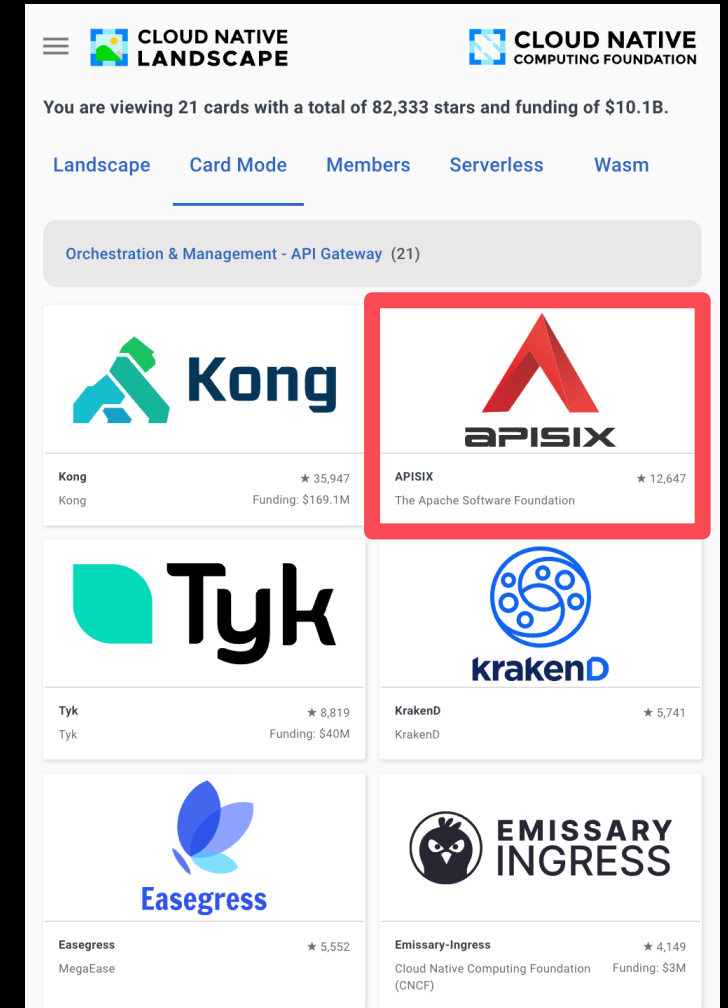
CLOUD NATIVE LANDSCAPE

CLOUD NATIVE COMPUTING FOUNDATION

You are viewing 21 cards with a total of 82,333 stars and funding of $10.1B.

Landscape Card Mode Members Serverless Wasm

Orchestration & Management - API Gateway (21)

Kong

Kong ★ 35,947
Kong Funding: $169.1M

APISIX

APISIX ★ 12,647
The Apache Software Foundation

Tyk

Tyk ★ 8,819
Tyk Funding: $40M

krakenD

KrakenD ★ 5,741
KrakenD

Easegress

Easegress ★ 5,552
MegaEase

EMISSARY INGRESS

Emissary-Ingress ★ 4,149
Cloud Native Computing Foundation (CNCF) Funding: $3M